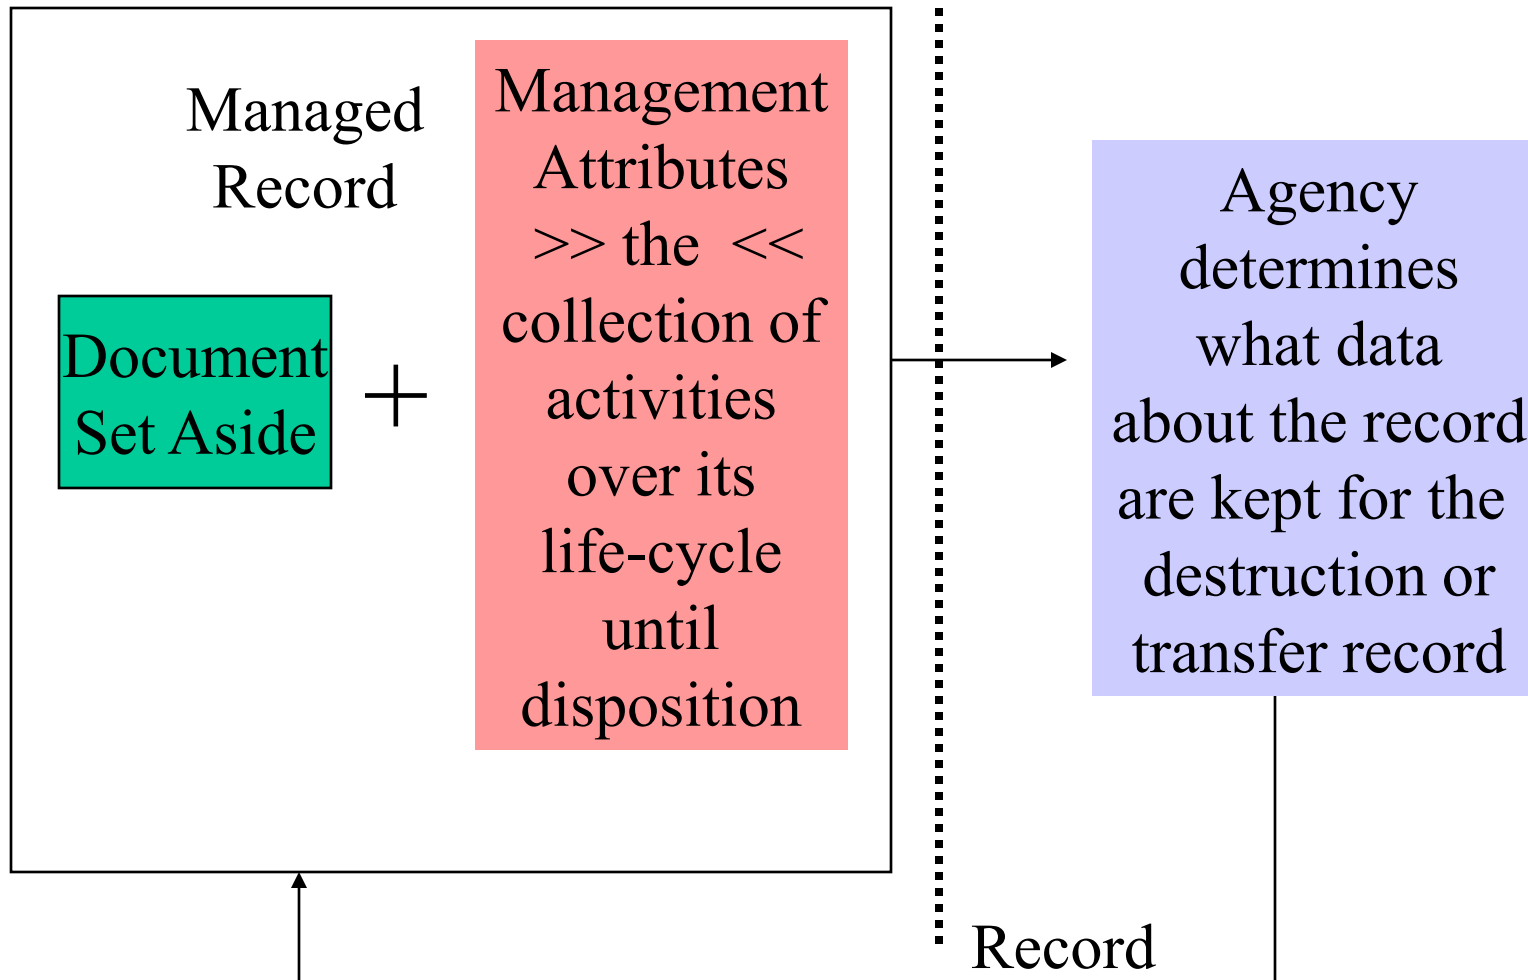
Managed Record

Document Set Aside

+

Management Attributes >> the << collection of activities over its life-cycle until disposition

Agency determines what data about the record are kept for the destruction or transfer record

Record